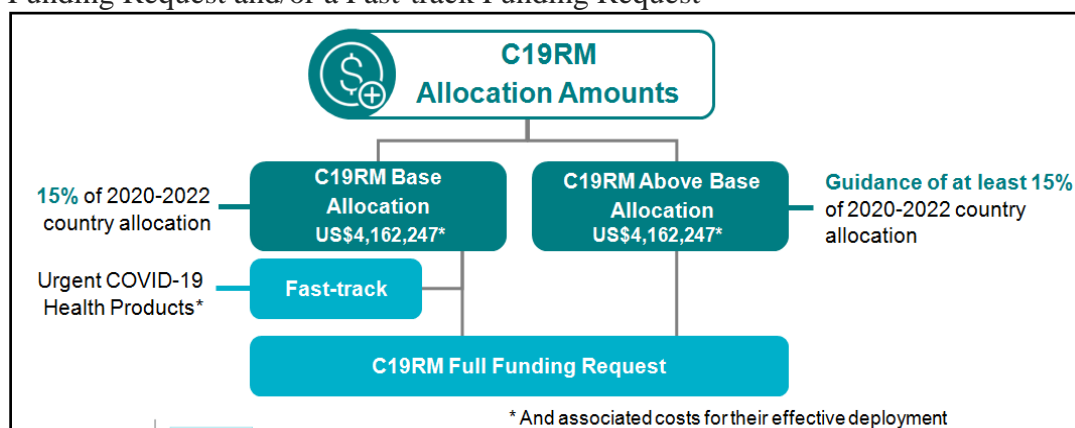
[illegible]

C19RM
Allocation Amounts

15% of 2020-2022 country allocation

C19RM Base Allocation US$4,162,247*

C19RM Above Base Allocation US$4,162,247*

Guidance of at least 15% of 2020-2022 country allocation

Urgent COVID-19 Health Products*

Fast-track

C19RM Full Funding Request

* And associated costs for their effective deployment